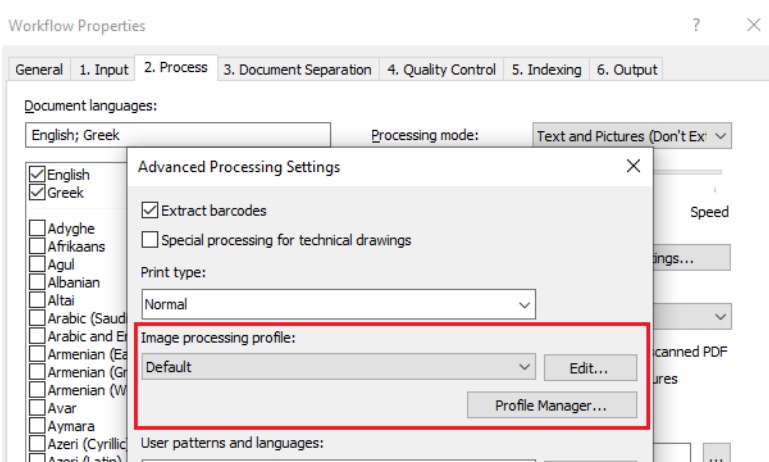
Workflow Properties ? ×

General 1. Input 2. Process 3. Document Separation 4. Quality Control 5. Indexing 6. Output

Document languages:

English; Greek

Processing mode:

Text and Pictures (Don't Ex

English
Greek

Adyghe
Afrikaans
Agul
Albanian
Altai
Arabic (Saudi
Arabic and Er
Armenian (Ea
Armenian (Gr
Armenian (W
Avar
Aymara
Azeri (Cyrillic
Azeri (Latin)

Speed

tings...

canned PDF

ures

...

Advanced Processing Settings ×

Extract barcodes

Special processing for technical drawings

Print type:

Normal

Image processing profile:

Default

Edit...

Profile Manager...

User patterns and languages: